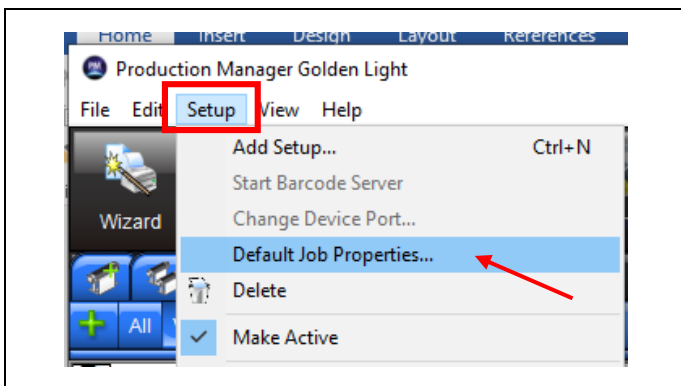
Home Insert Design Layout References

Production Manager Golden Light

File Edit Setup View Help

Wizard

All

Add Setup... Ctrl+N
Start Barcode Server
Change Device Port...
Default Job Properties...
Delete
Make Active